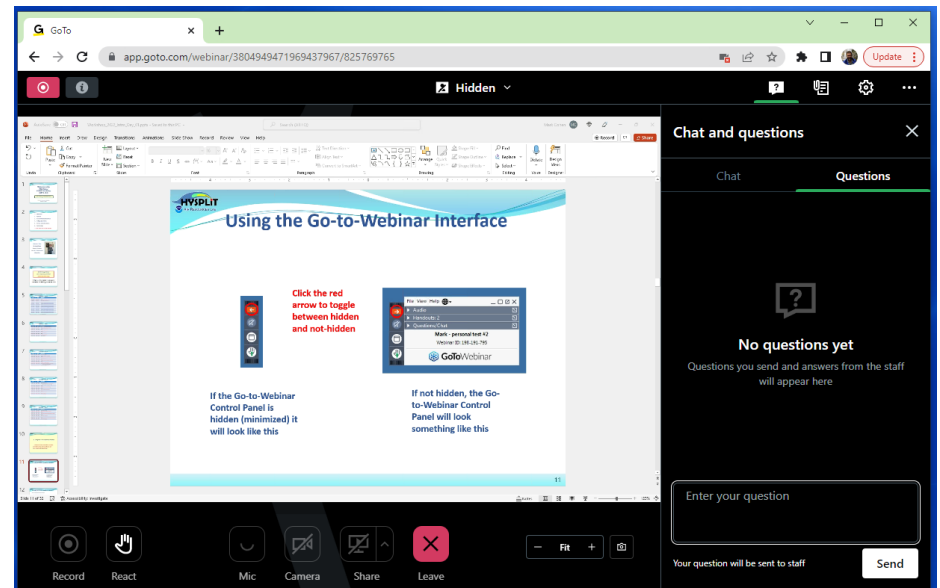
GoTo
+
app.goto.com/webinar/3804949471969437967/825769765
Update
Hidden
Chat and questions
Chat
Questions
No questions yet
Questions you send and answers from the staff will appear here
Enter your question
Your question will be sent to staff
Send

File Home Insert Draw Design Transitions Animations Slide Show Record Review View Help

HYSPLIT
Using the Go-to-Webinar Interface

Click the red arrow to toggle between hidden and not-hidden

File View Help
Audio
Handouts: 2
Questions/Chat
Mark - personal test #2
Webinar ID: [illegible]
GoToWebinar

If the Go-to-Webinar Control Panel is hidden (minimized) it will look like this

If not hidden, the Go-to-Webinar Control Panel will look something like this

11

Record
React
Mic
Camera
Share
Leave
Fit